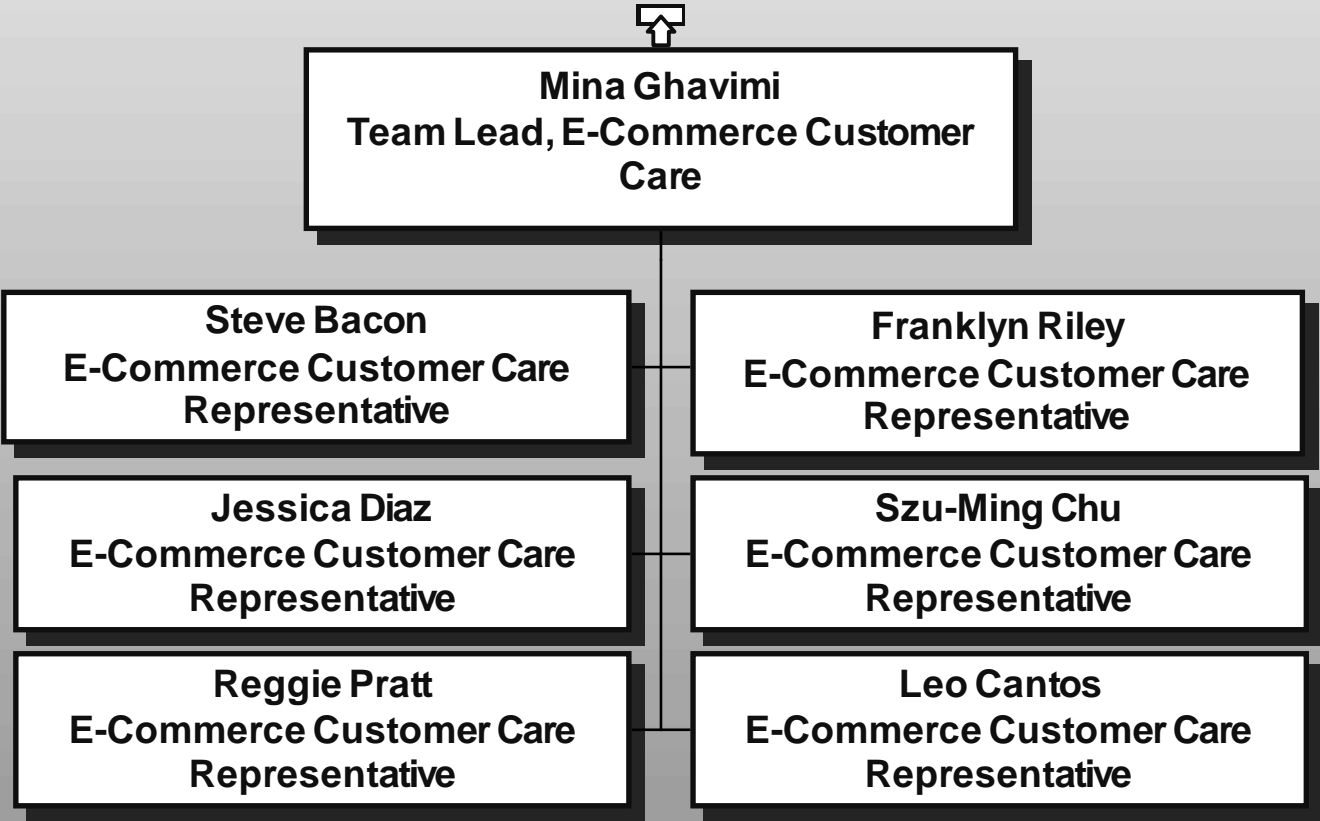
Mina Ghavimi
Team Lead, E-Commerce Customer Care

Steve Bacon
E-Commerce Customer Care Representative

Franklyn Riley
E-Commerce Customer Care Representative

Jessica Diaz
E-Commerce Customer Care Representative

Szu-Ming Chu
E-Commerce Customer Care Representative

Reggie Pratt
E-Commerce Customer Care Representative

Leo Cantos
E-Commerce Customer Care Representative